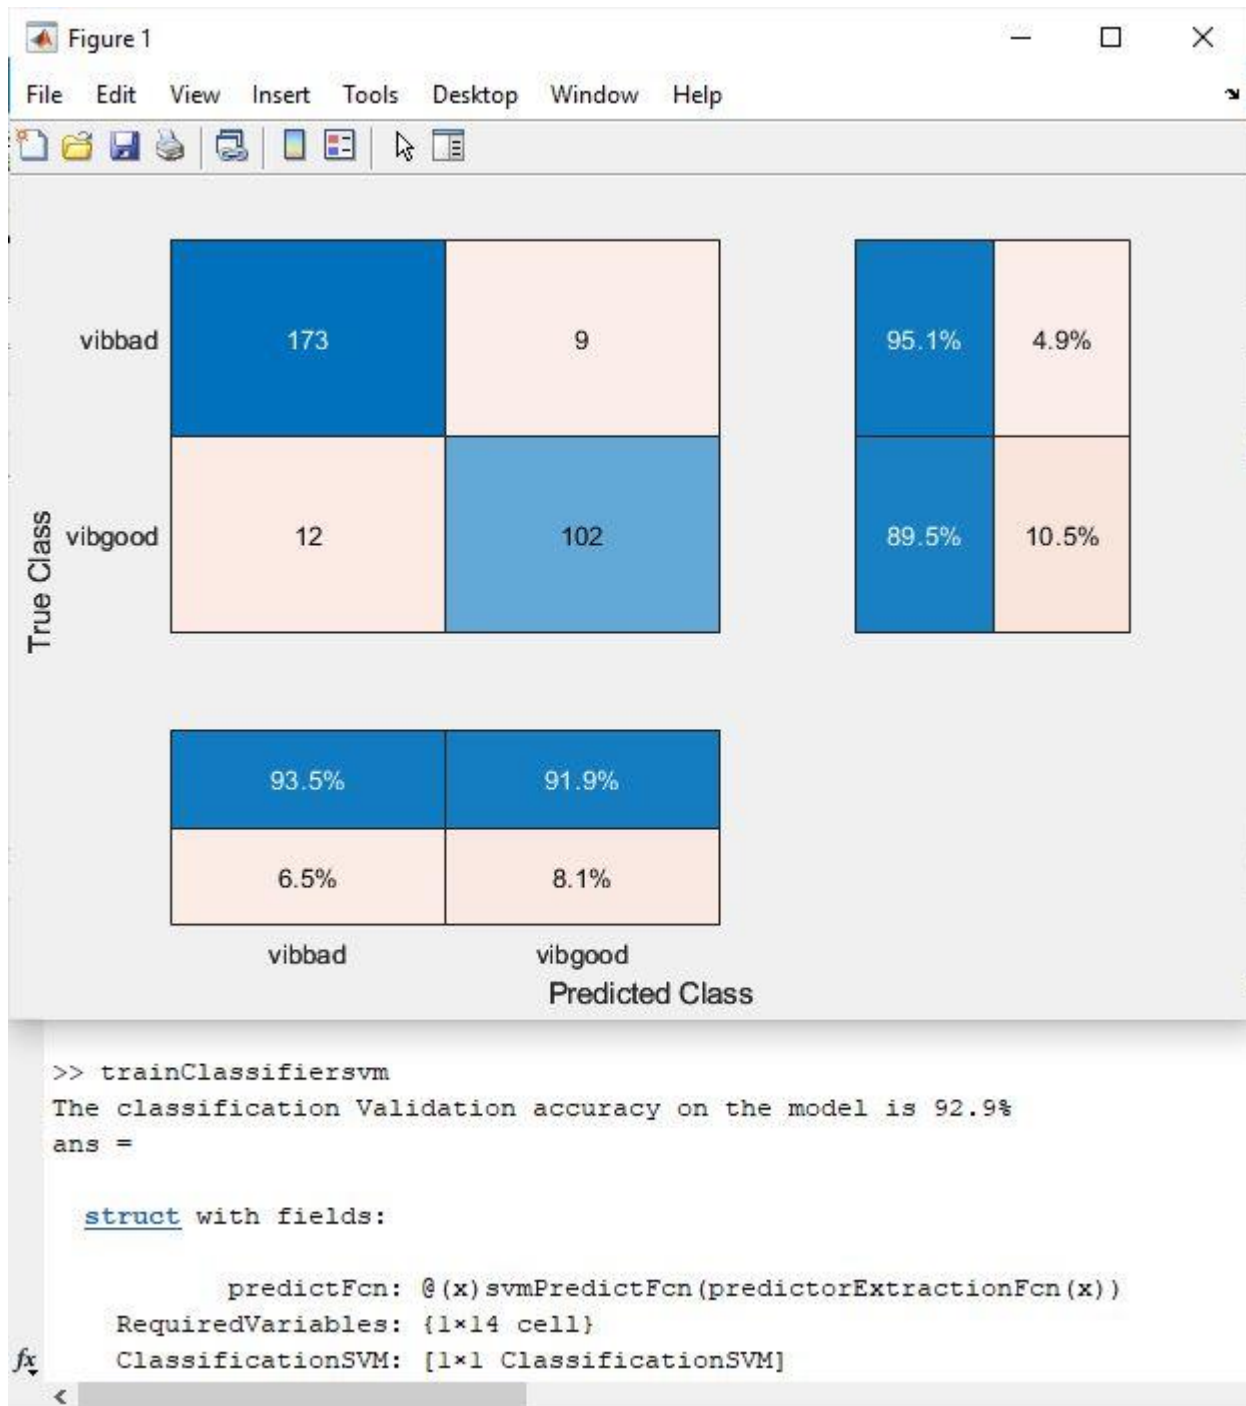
Figure 1

File Edit View Insert Tools Desktop Window Help

True Class

| | | |
|---|---|---|
| vibbad | 173 | 9 |
| vibgood | 12 | 102 |

| | |
|---|---|
| 95.1% | 4.9% |
| 89.5% | 10.5% |

| | |
|---|---|
| 93.5% | 91.9% |
| 6.5% | 8.1% |

vibbad vibgood
Predicted Class

>> trainClassifiersvm
The classification Validation accuracy on the model is 92.9%
ans =

struct with fields:

predictFcn: @(x)svmPredictFcn(predictorExtractionFcn(x))
RequiredVariables: {1×14 cell}
ClassificationSVM: [1×1 ClassificationSVM]

fx